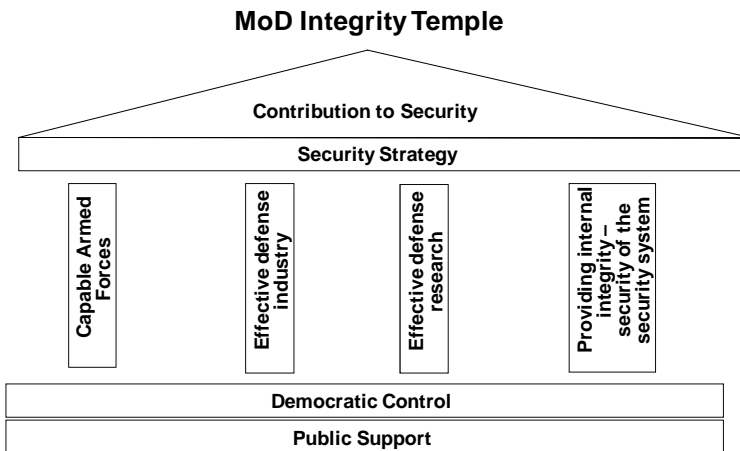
MoD Integrity Temple

Contribution to Security

Security Strategy

Capable Armed Forces

Effective defense industry

Effective defense research

Providing internal integrity – security of the security system

Democratic Control

Public Support